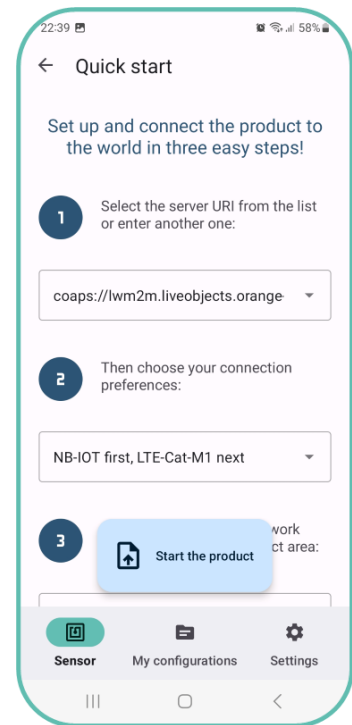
22:39 58%

Quick start

Set up and connect the product to the world in three easy steps!

1 Select the server URI from the list or enter another one:

coaps://lwm2m.liveobjects.orange-

2 Then choose your connection preferences:

NB-IOT first, LTE-Cat-M1 next

3 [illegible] work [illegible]ct area:

Start the product

Sensor My configurations Settings